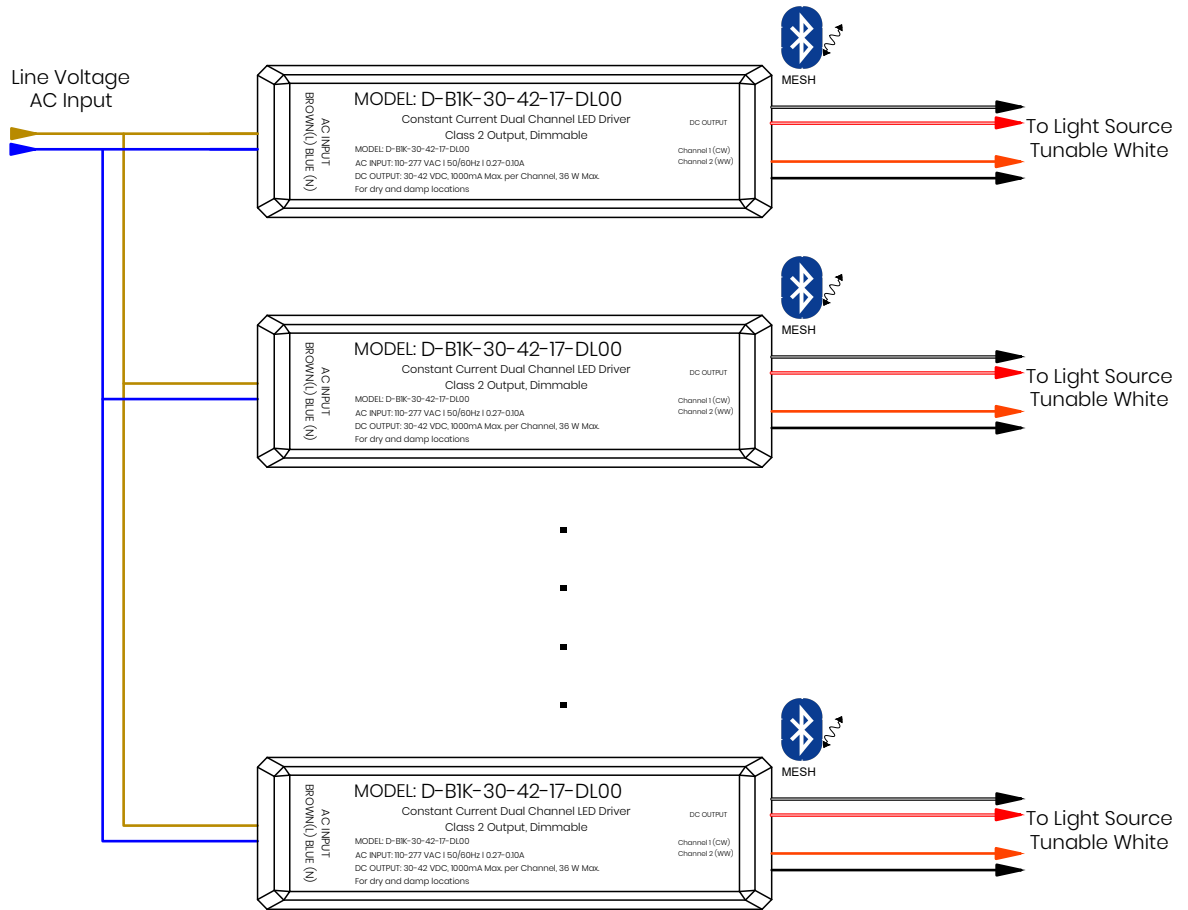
Line Voltage
AC Input

MESH

AC INPUT
BROWN(L) BLUE (N)

MODEL: D-B1K-30-42-17-DL00
Constant Current Dual Channel LED Driver
Class 2 Output, Dimmable
MODEL: D-B1K-30-42-17-DL00
AC INPUT: 110-277 VAC | 50/60Hz | 0.27-0.10A
DC OUTPUT: 30-42 VDC, 1000mA Max. per Channel, 36 W Max.
For dry and damp locations

DC OUTPUT
Channel 1 (CW)
Channel 2 (WW)

To Light Source
Tunable White

MESH

AC INPUT
BROWN(L) BLUE (N)

MODEL: D-B1K-30-42-17-DL00
Constant Current Dual Channel LED Driver
Class 2 Output, Dimmable
MODEL: D-B1K-30-42-17-DL00
AC INPUT: 110-277 VAC | 50/60Hz | 0.27-0.10A
DC OUTPUT: 30-42 VDC, 1000mA Max. per Channel, 36 W Max.
For dry and damp locations

DC OUTPUT
Channel 1 (CW)
Channel 2 (WW)

To Light Source
Tunable White

MESH

AC INPUT
BROWN(L) BLUE (N)

MODEL: D-B1K-30-42-17-DL00
Constant Current Dual Channel LED Driver
Class 2 Output, Dimmable
MODEL: D-B1K-30-42-17-DL00
AC INPUT: 110-277 VAC | 50/60Hz | 0.27-0.10A
DC OUTPUT: 30-42 VDC, 1000mA Max. per Channel, 36 W Max.
For dry and damp locations

DC OUTPUT
Channel 1 (CW)
Channel 2 (WW)

To Light Source
Tunable White